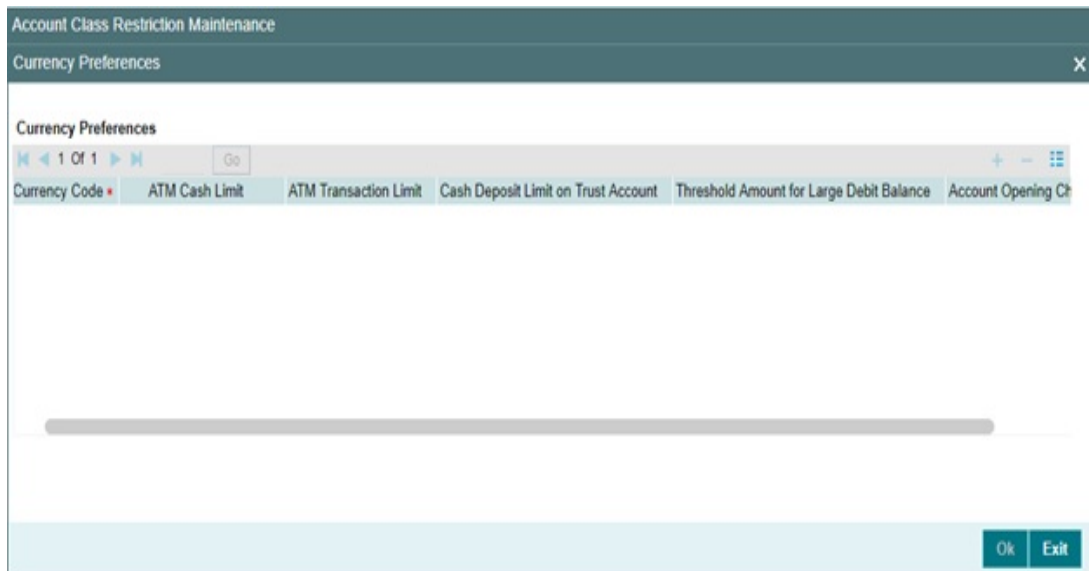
Account Class Restriction Maintenance

Currency Preferences

Currency Preferences

1 Of 1 Go

| Currency Code * | ATM Cash Limit | ATM Transaction Limit | Cash Deposit Limit on Trust Account | Threshold Amount for Large Debit Balance | Account Opening Ch |
|---|---|---|---|---|---|

Ok Exit